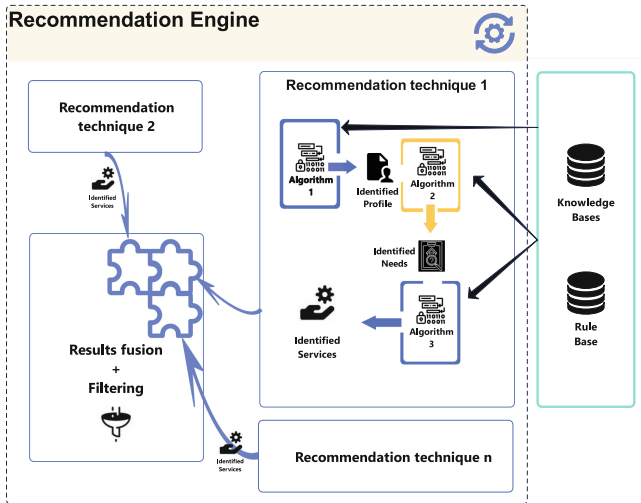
Recommendation Engine

Recommendation technique 2

Identified Services

Results fusion
+
Filtering

Recommendation technique 1

Algorithm 1

Identified Profile

Algorithm 2

Identified Needs

Algorithm 3

Identified Services

Identified Services

Recommendation technique n

Knowledge Bases

Rule Base